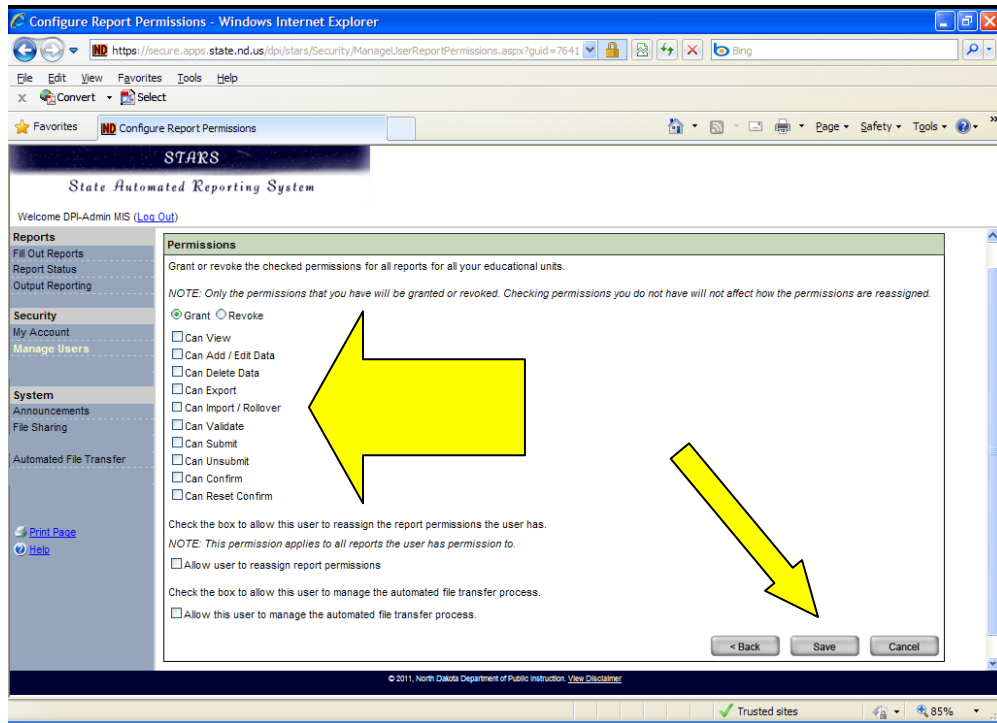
Configure Report Permissions - Windows Internet Explorer

https://secure.apps.state.nd.us/dpi/stars/Security/ManageUserReportPermissions.aspx?guid=7641

Bing

File Edit View Favorites Tools Help

Convert Select

Favorites ND Configure Report Permissions

Page Safety Tools

STARS

State Automated Reporting System

Welcome DPI-Admin MIS (Log Out)

Reports
Fill Out Reports
Report Status
Output Reporting

Security
My Account
Manage Users

System
Announcements
File Sharing

Automated File Transfer

Print Page
Help

Permissions

Grant or revoke the checked permissions for all reports for all your educational units.

NOTE: Only the permissions that you have will be granted or revoked. Checking permissions you do not have will not affect how the permissions are reassigned.

Grant Revoke

Can View
Can Add / Edit Data
Can Delete Data
Can Export
Can Import / Rollover
Can Validate
Can Submit
Can Unsubmit
Can Confirm
Can Reset Confirm

Check the box to allow this user to reassign the report permissions the user has.

NOTE: This permission applies to all reports the user has permission to.

Allow user to reassign report permissions

Check the box to allow this user to manage the automated file transfer process.

Allow this user to manage the automated file transfer process.

< Back Save Cancel

© 2011, North Dakota Department of Public Instruction. View Disclaimer

Trusted sites 85%